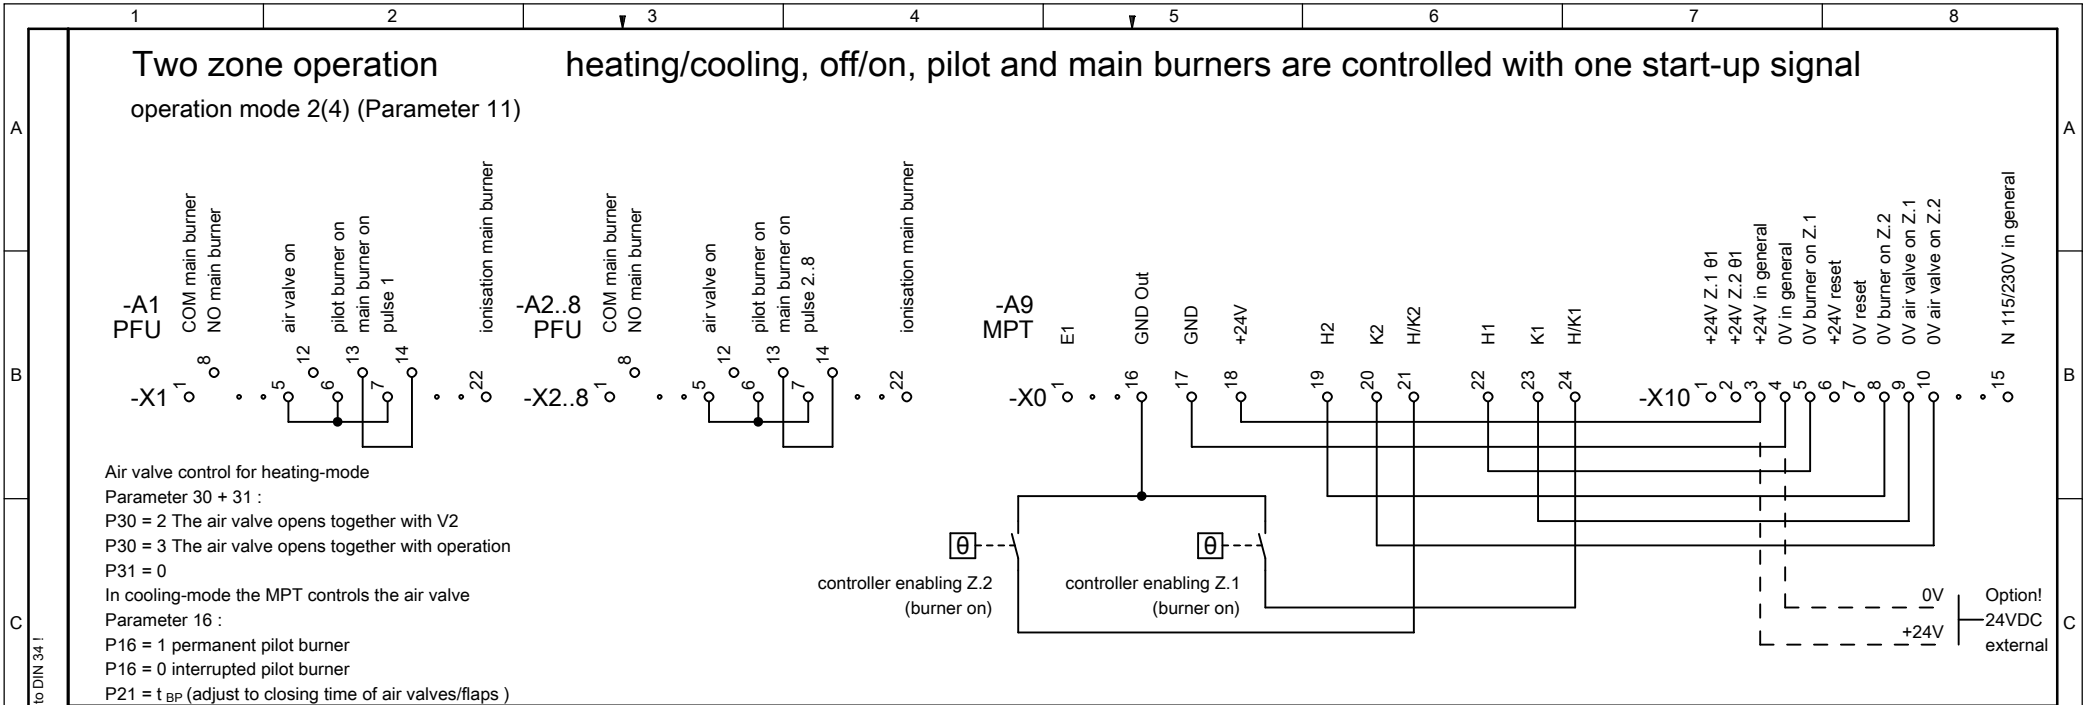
1 2 3 4 5 6 7 8

A B C

Two zone operation heating/cooling, off/on, pilot and main burners are controlled with one start-up signal

operation mode 2(4) (Parameter 11)

-A1
PFU

COM main burner
NO main burner
air valve on
pilot burner on
main burner on
pulse 1
ionisation main burner

-X1 1 8 5 12 6 13 7 14 22

-A2..8
PFU

COM main burner
NO main burner
air valve on
pilot burner on
main burner on
pulse 2..8
ionisation main burner

-X2..8 1 8 5 12 6 13 7 14 22

-A9
MPT

E1
GND Out
GND
+24V
H2
K2
H/K2
H1
K1
H/K1

-X0 1 16 17 18 19 20 21 22 23 24

+24V Z.1 θ1
+24V Z.2 θ1
+24V in general
0V in general
0V burner on Z.1
+24V reset
0V reset
0V burner on Z.2
0V air valve on Z.1
0V air valve on Z.2
N 115/230V in general

-X10 1 2 3 4 5 6 7 8 9 10 15

Air valve control for heating-mode
Parameter 30 + 31 :
P30 = 2 The air valve opens together with V2
P30 = 3 The air valve opens together with operation
P31 = 0
In cooling-mode the MPT controls the air valve
Parameter 16 :
P16 = 1 permanent pilot burner
P16 = 0 interrupted pilot burner
P21 = t $_{BP}$ (adjust to closing time of air valves/flaps )

θ
controller enabling Z.2
(burner on)

θ
controller enabling Z.1
(burner on)

0V
+24V
Option!
24VDC
external

to DIN 34 !